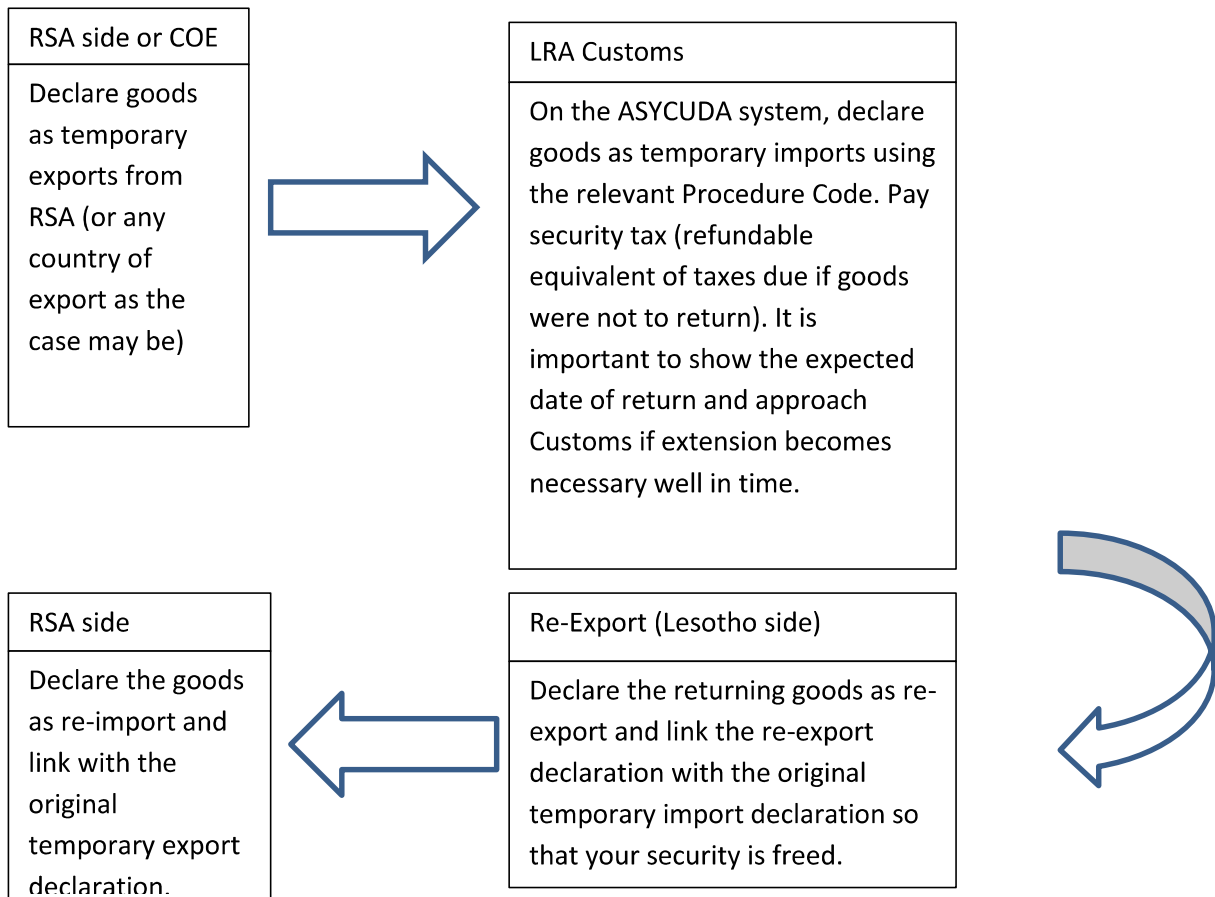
RSA side or COE

Declare goods as temporary exports from RSA (or any country of export as the case may be)

LRA Customs

On the ASYCUDA system, declare goods as temporary imports using the relevant Procedure Code. Pay security tax (refundable equivalent of taxes due if goods were not to return). It is important to show the expected date of return and approach Customs if extension becomes necessary well in time.

RSA side

Declare the goods as re-import and link with the original temporary export declaration.

Re-Export (Lesotho side)

Declare the returning goods as re-export and link the re-export declaration with the original temporary import declaration so that your security is freed.